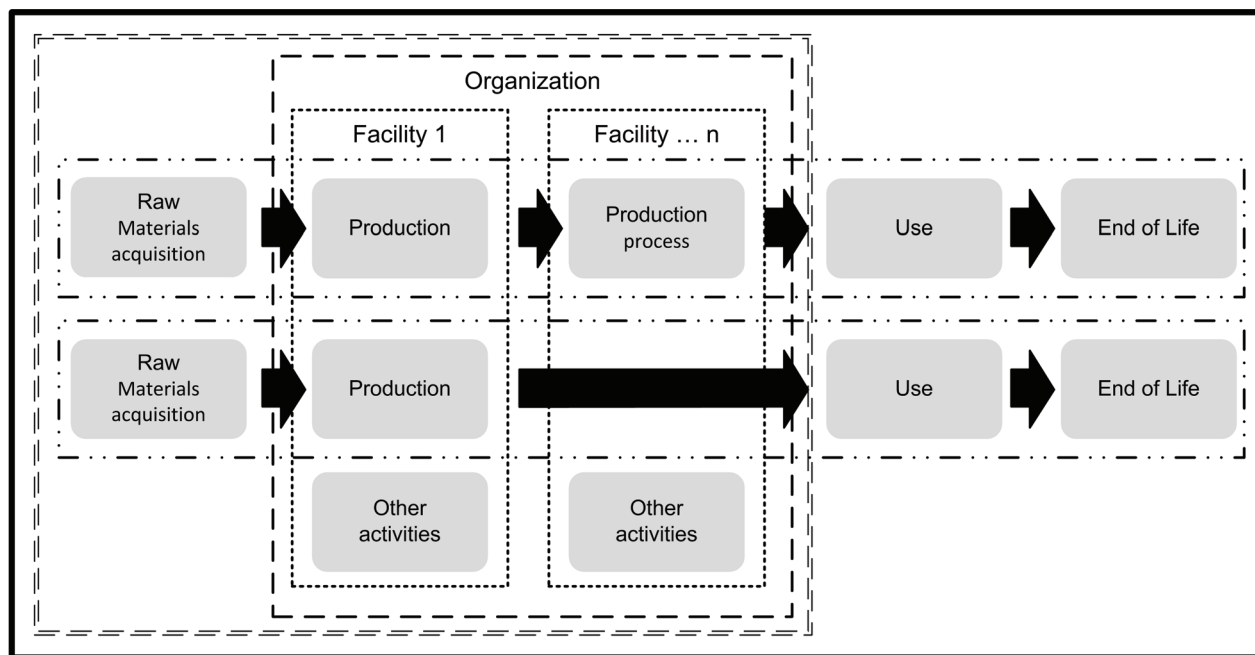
Organization

Facility 1

Facility … n

Raw Materials acquisition

Production

Production process

Use

End of Life

Raw Materials acquisition

Production

Use

End of Life

Other activities

Other activities